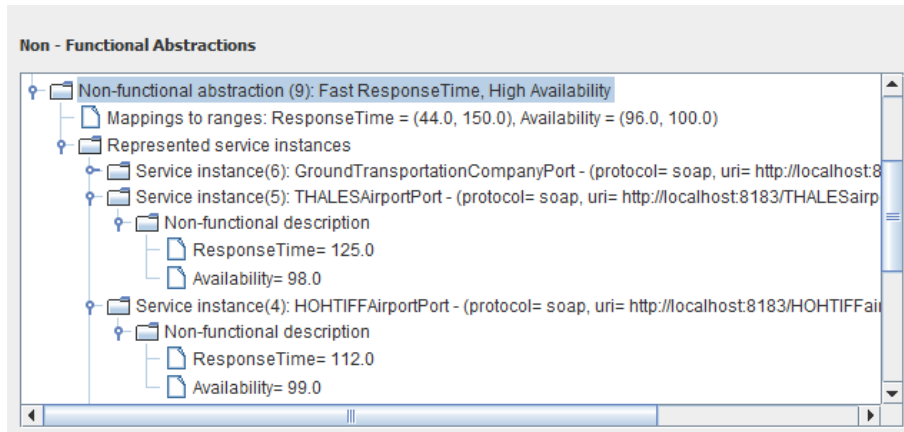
Non - Functional Abstractions

Non-functional abstraction (9): Fast ResponseTime, High Availability

Mappings to ranges: ResponseTime = (44.0, 150.0), Availability = (96.0, 100.0)

Represented service instances

Service instance(6): GroundTransportationCompanyPort - (protocol= soap, uri= http://localhost:8

Service instance(5): THALESAirportPort - (protocol= soap, uri= http://localhost:8183/THALESairp

Non-functional description

ResponseTime= 125.0

Availability= 98.0

Service instance(4): HOHTIFFAirportPort - (protocol= soap, uri= http://localhost:8183/HOHTIFFAi

Non-functional description

ResponseTime= 112.0

Availability= 99.0